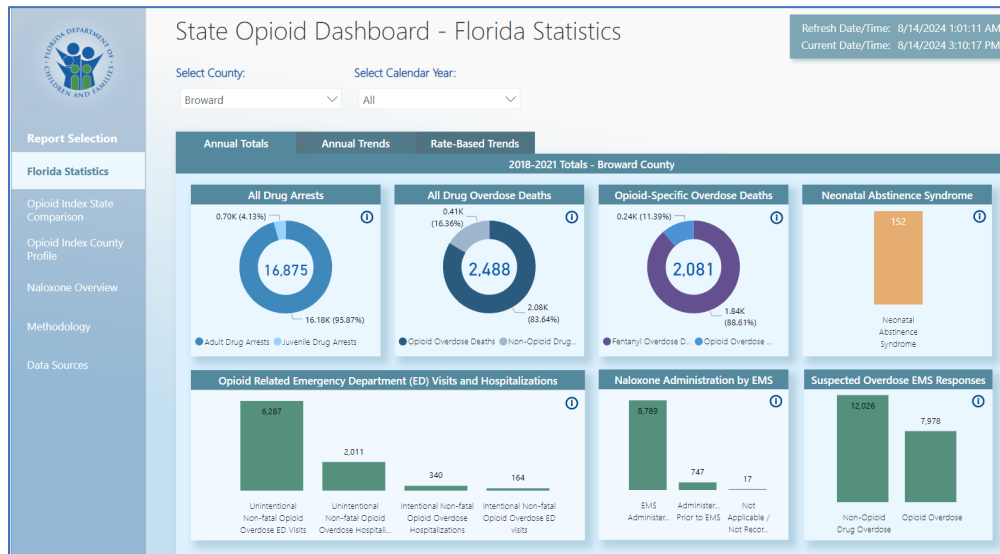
FLORIDA DEPARTMENT OF CHILDREN AND FAMILIES

State Opioid Dashboard - Florida Statistics

Refresh Date/Time: 8/14/2024 1:01:11 AM
Current Date/Time: 8/14/2024 3:10:17 PM

Select County:
Broward

Select Calendar Year:
All

Report Selection
Florida Statistics
Opioid Index State Comparison
Opioid Index County Profile
Naloxone Overview
Methodology
Data Sources

Annual Totals
Annual Trends
Rate-Based Trends

2018-2021 Totals - Broward County

All Drug Arrests
0.70K (4.13%)
16,875
16.18K (95.87%)
Adult Drug Arrests
Juvenile Drug Arrests

All Drug Overdose Deaths
0.41K (16.36%)
2,488
2.08K (83.64%)
Opioid Overdose Deaths
Non-Opioid Drug...

Opioid-Specific Overdose Deaths
0.24K (11.39%)
2,081
1.84K (88.61%)
Fentanyl Overdose D...
Opioid Overdose ...

Neonatal Abstinence Syndrome
152
Neonatal Abstinence Syndrome

Opioid Related Emergency Department (ED) Visits and Hospitalizations
6,287
Unintentional Non-fatal Opioid Overdose ED Visits
2,011
Unintentional Non-fatal Opioid Overdose Hospitaliz...
340
Intentional Non-fatal Opioid Overdose Hospitalizations
164
Intentional Non-fatal Opioid Overdose ED visits

Naloxone Administration by EMS
8,789
EMS Administer...
747
Administer... Prior to EMS
17
Not Applicable / Not Recor...

Suspected Overdose EMS Responses
12,026
Non-Opioid Drug Overdose
7,978
Opioid Overdose